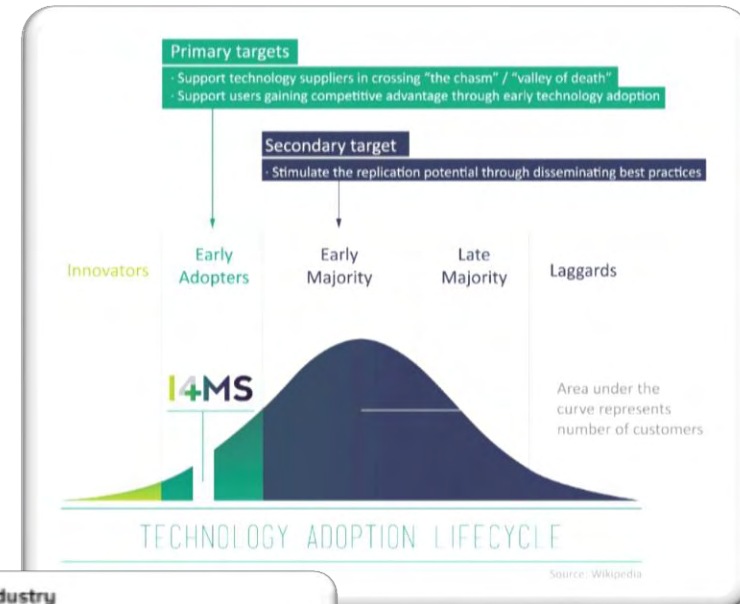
Primary targets

· Support technology suppliers in crossing "the chasm" / "valley of death"
· Support users gaining competitive advantage through early technology adoption

Secondary target

· Stimulate the replication potential through disseminating best practices

Innovators

Early Adopters

Early Majority

Late Majority

Laggards

I4MS

Area under the curve represents number of customers

TECHNOLOGY ADOPTION LIFECYCLE

Source: Wikipedia

dustry